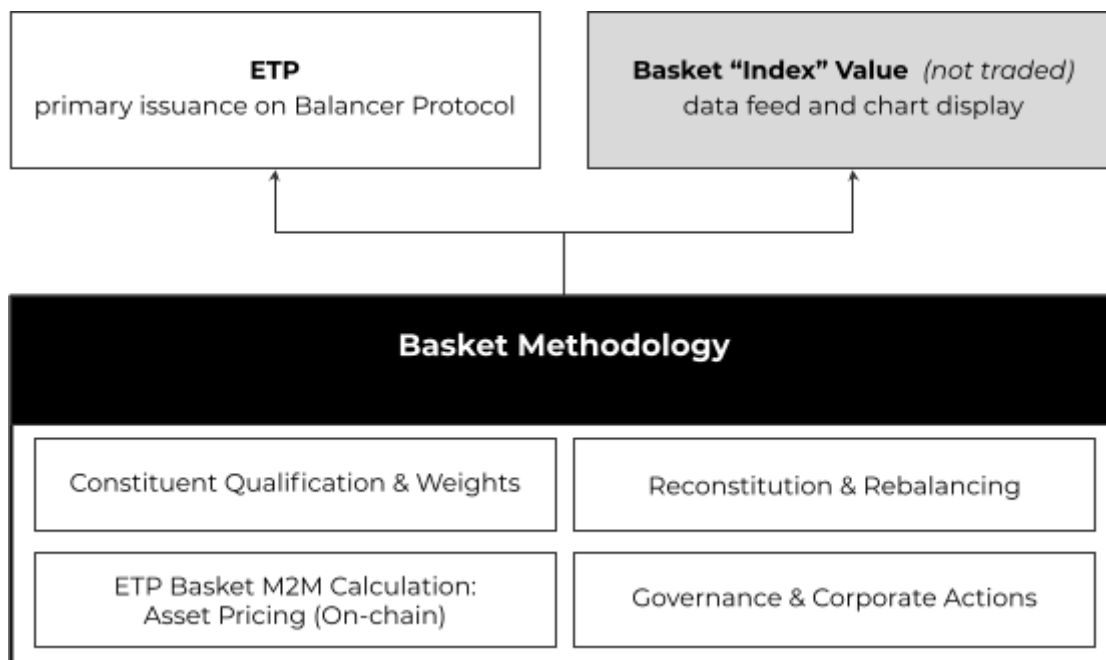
ETP
primary issuance on Balancer Protocol

Basket “Index” Value (not traded)
data feed and chart display

Basket Methodology

Constituent Qualification & Weights

Reconstitution & Rebalancing

ETP Basket M2M Calculation:
Asset Pricing (On-chain)

Governance & Corporate Actions